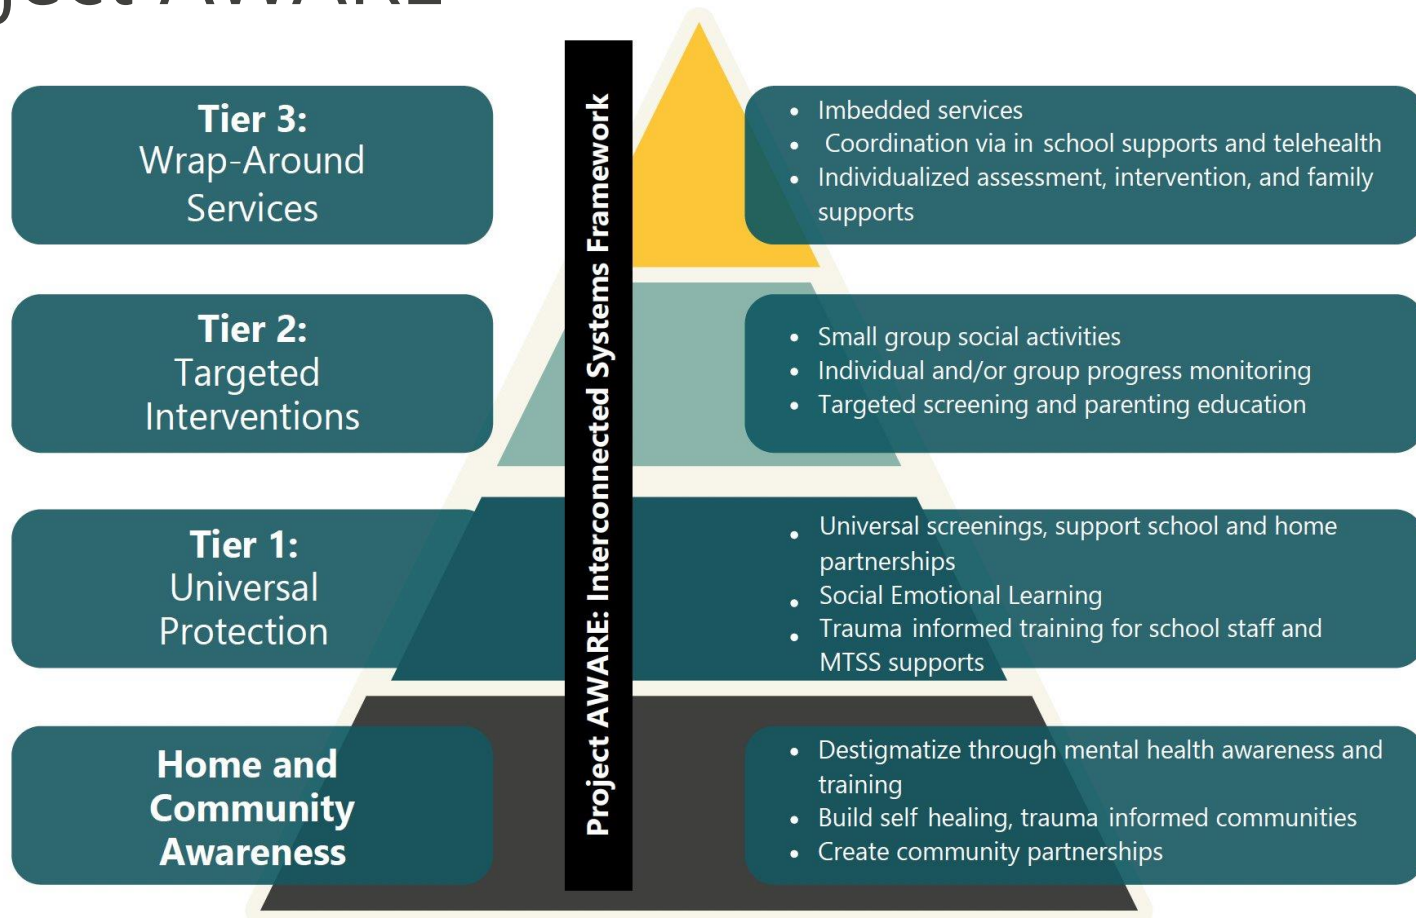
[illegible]

Tier 3:
Wrap-Around Services

Tier 2:
Targeted Interventions

Tier 1:
Universal Protection

Home and Community Awareness

Project AWARE: Interconnected Systems Framework

- Imbedded services
- Coordination via in school supports and telehealth
- Individualized assessment, intervention, and family supports

- Small group social activities
- Individual and/or group progress monitoring
- Targeted screening and parenting education

- Universal screenings, support school and home partnerships
- Social Emotional Learning
- Trauma informed training for school staff and MTSS supports

- Destigmatize through mental health awareness and training
- Build self healing, trauma informed communities
- Create community partnerships